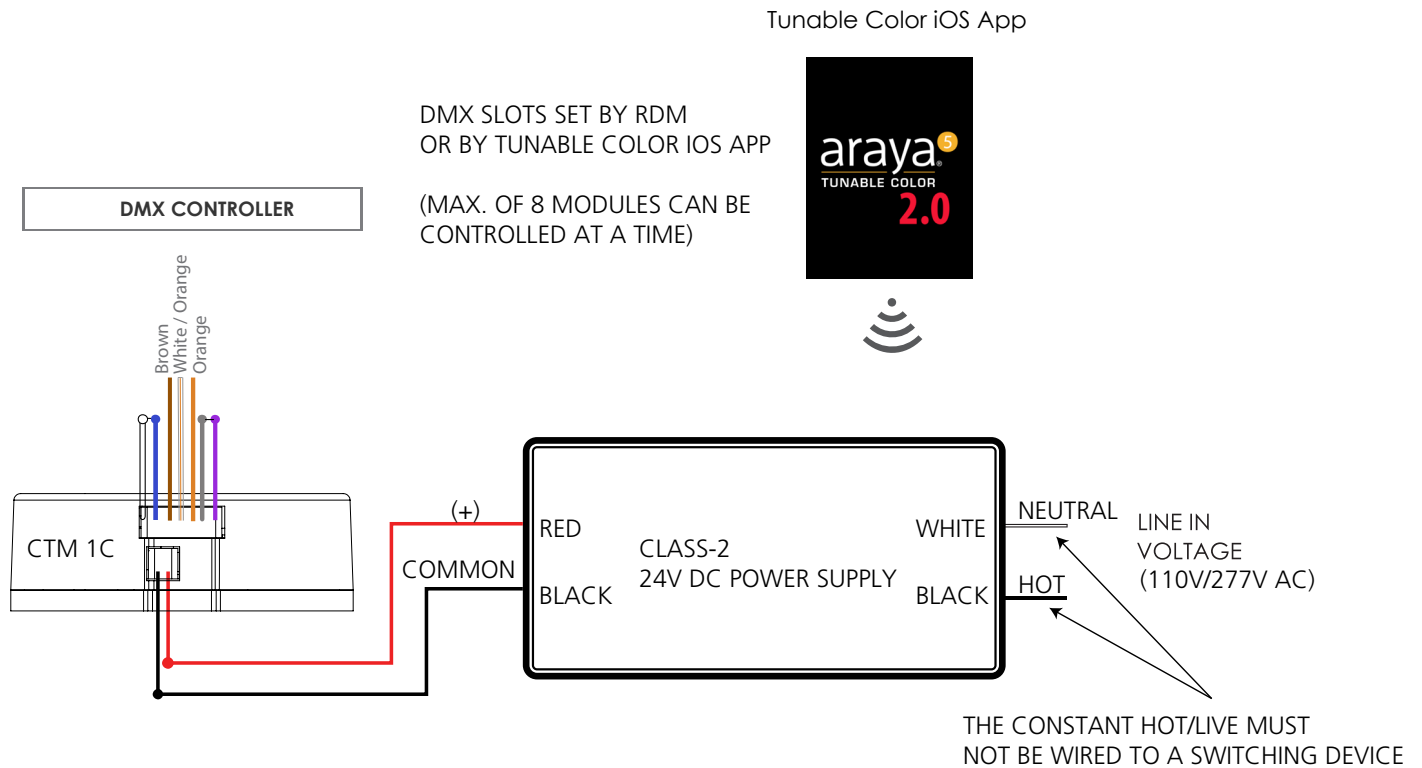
Tunable Color iOS App

DMX SLOTS SET BY RDM
OR BY TUNABLE COLOR IOS APP

(MAX. OF 8 MODULES CAN BE CONTROLLED AT A TIME)

araya 5
TUNABLE COLOR
2.0

DMX CONTROLLER

Brown
White / Orange
Orange

CTM 1C

(+)

RED

COMMON

BLACK

CLASS-2
24V DC POWER SUPPLY

WHITE

BLACK

NEUTRAL

HOT

LINE IN VOLTAGE (110V/277V AC)

THE CONSTANT HOT/LIVE MUST NOT BE WIRED TO A SWITCHING DEVICE